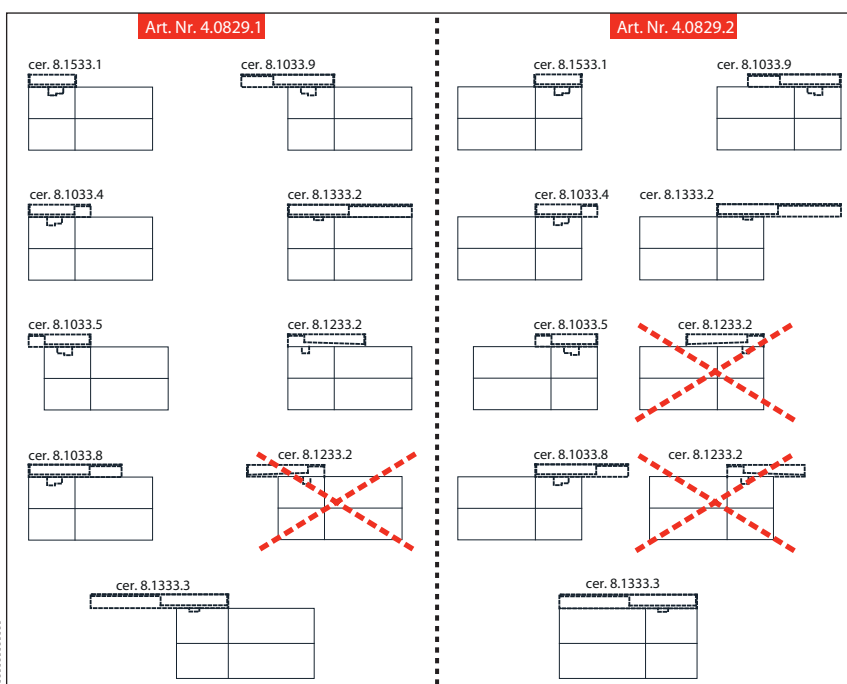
Art. Nr. 4.0829.1

cer. 8.1533.1

cer. 8.1033.9

cer. 8.1033.4

cer. 8.1333.2

cer. 8.1033.5

cer. 8.1233.2

cer. 8.1033.8

cer. 8.1233.2

cer. 8.1333.3

Art. Nr. 4.0829.2

cer. 8.1533.1

cer. 8.1033.9

cer. 8.1033.4

cer. 8.1333.2

cer. 8.1033.5

cer. 8.1233.2

cer. 8.1033.8

cer. 8.1233.2

cer. 8.1333.3